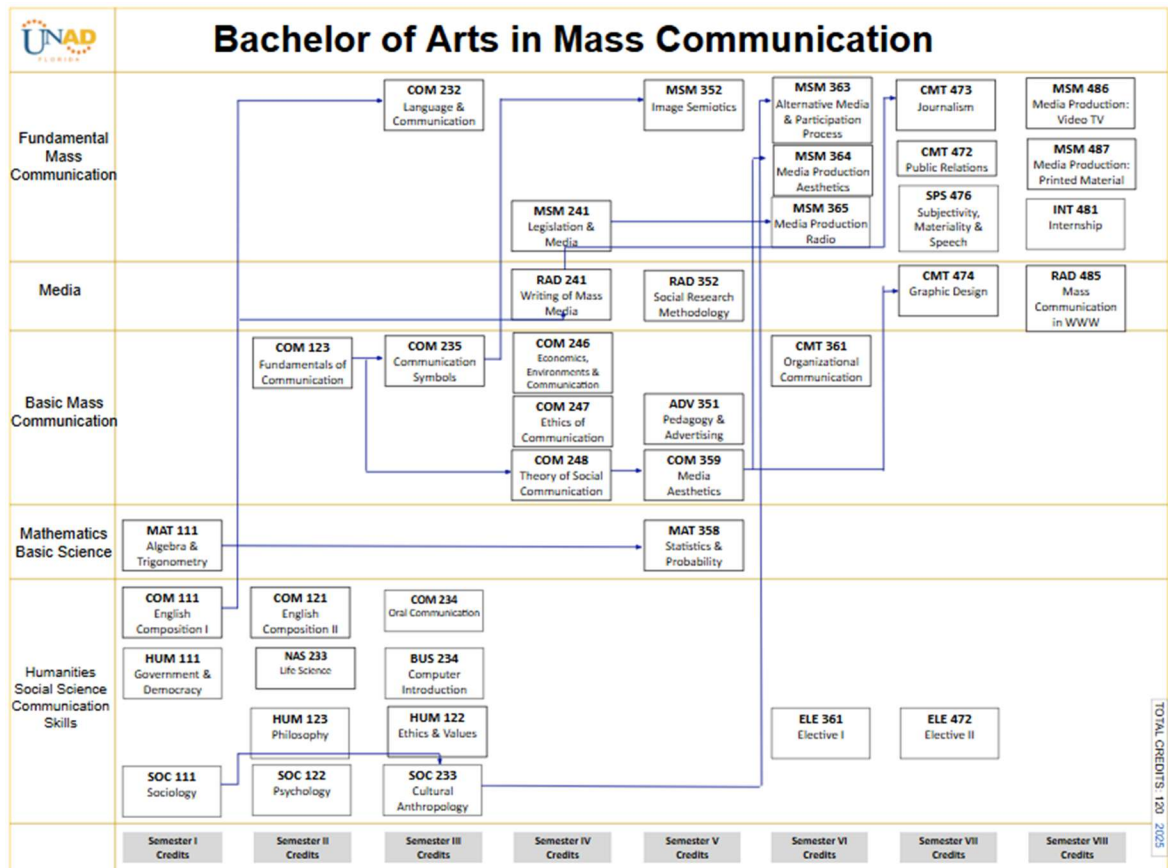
UNAD FLORIDA

Bachelor of Arts in Mass Communication

Fundamental Mass Communication

COM 232 Language & Communication

MSM 352 Image Semiotics

MSM 363 Alternative Media & Participation Process

CMT 473 Journalism

MSM 486 Media Production: Video TV

MSM 364 Media Production Aesthetics

CMT 472 Public Relations

MSM 487 Media Production: Printed Material

MSM 241 Legislation & Media

MSM 365 Media Production Radio

SPS 476 Subjectivity, Materiality & Speech

INT 481 Internship

Media

RAD 241 Writing of Mass Media

RAD 352 Social Research Methodology

CMT 474 Graphic Design

RAD 485 Mass Communication in WWW

Basic Mass Communication

COM 123 Fundamentals of Communication

COM 235 Communication Symbols

COM 246 Economics, Environments & Communication

CMT 361 Organizational Communication

COM 247 Ethics of Communication

ADV 351 Pedagogy & Advertising

COM 248 Theory of Social Communication

COM 359 Media Aesthetics

Mathematics Basic Science

MAT 111 Algebra & Trigonometry

MAT 358 Statistics & Probability

Humanities Social Science Communication Skills

COM 111 English Composition I

COM 121 English Composition II

COM 234 Oral Communication

HUM 111 Government & Democracy

NAS 233 Life Science

BUS 234 Computer Introduction

HUM 123 Philosophy

HUM 122 Ethics & Values

ELE 361 Elective I

ELE 472 Elective II

SOC 111 Sociology

SOC 122 Psychology

SOC 233 Cultural Anthropology

TOTAL CREDITS: 120 2025

Semester I Credits | Semester II Credits | Semester III Credits | Semester IV Credits | Semester V Credits | Semester VI Credits | Semester VII Credits | Semester VIII Credits